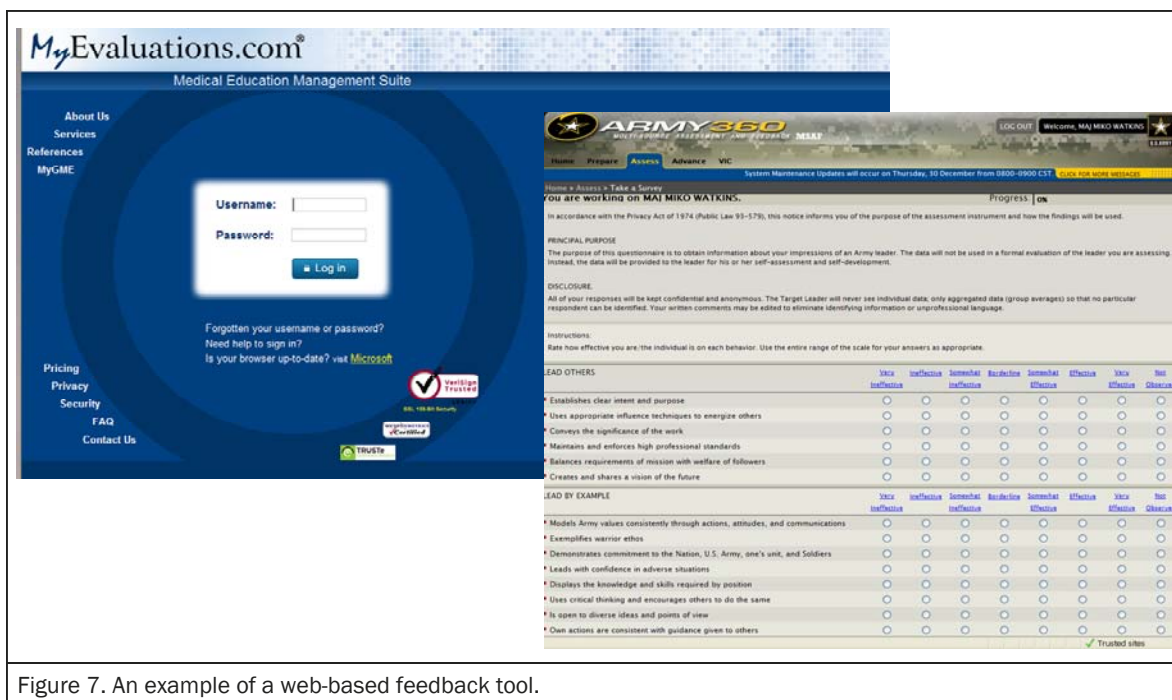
MyEvaluations.com®
Medical Education Management Suite

About Us
Services
References
MyGME

Username:
Password:
Log in

Forgotten your username or password?
Need help to sign in?
Is your browser up-to-date? visit Microsoft

Pricing
Privacy
Security
FAQ
Contact Us

VeriSign Trusted
SSL 128-Bit Security
Certified
TRUSTe

ARMY 360
MULTI-SOURCE ASSESSMENT AND FEEDBACK MSAF
LOG OUT Welcome, MAJ MIKO WATKINS
Home Prepare Assess Advance VIC
System Maintenance Updates will occur on Thursday, 30 December from 0800-0900 CST. CLICK FOR MORE MESSAGES

Home » Assess » Take a Survey
You are working on MAJ MIKO WATKINS.
Progress 0%

In accordance with the Privacy Act of 1974 (Public Law 93-579), this notice informs you of the purpose of the assessment instrument and how the findings will be used.

PRINCIPAL PURPOSE
The purpose of this questionnaire is to obtain information about your impressions of an Army leader. The data will not be used in a formal evaluation of the leader you are assessing. Instead, the data will be provided to the leader for his or her self-assessment and self-development.

DISCLOSURE
All of your responses will be kept confidential and anonymous. The Target Leader will never see individual data; only aggregated data (group averages) so that no particular respondent can be identified. Your written comments may be edited to eliminate identifying information or unprofessional language.

Instructions:
Rate how effective you are/the individual is on each behavior. Use the entire range of the scale for your answers as appropriate.

| LEAD OTHERS | Very Ineffective | Ineffective | Somewhat Ineffective | Borderline | Somewhat Effective | Effective | Very Effective | Not Observed |
|---|---|---|---|---|---|---|---|---|
| Establishes clear intent and purpose | | | | | | | | |
| Uses appropriate influence techniques to energize others | | | | | | | | |
| Conveys the significance of the work | | | | | | | | |
| Maintains and enforces high professional standards | | | | | | | | |
| Balances requirements of mission with welfare of followers | | | | | | | | |
| Creates and shares a vision of the future | | | | | | | | |

| LEAD BY EXAMPLE | Very Ineffective | Ineffective | Somewhat Ineffective | Borderline | Somewhat Effective | Effective | Very Effective | Not Observed |
|---|---|---|---|---|---|---|---|---|
| Models Army values consistently through actions, attitudes, and communications | | | | | | | | |
| Exemplifies warrior ethos | | | | | | | | |
| Demonstrates commitment to the Nation, U.S. Army, one's unit, and Soldiers | | | | | | | | |
| Leads with confidence in adverse situations | | | | | | | | |
| Displays the knowledge and skills required by position | | | | | | | | |
| Uses critical thinking and encourages others to do the same | | | | | | | | |
| Is open to diverse ideas and points of view | | | | | | | | |
| Own actions are consistent with guidance given to others | | | | | | | | |

Trusted sites

Figure 7. An example of a web-based feedback tool.